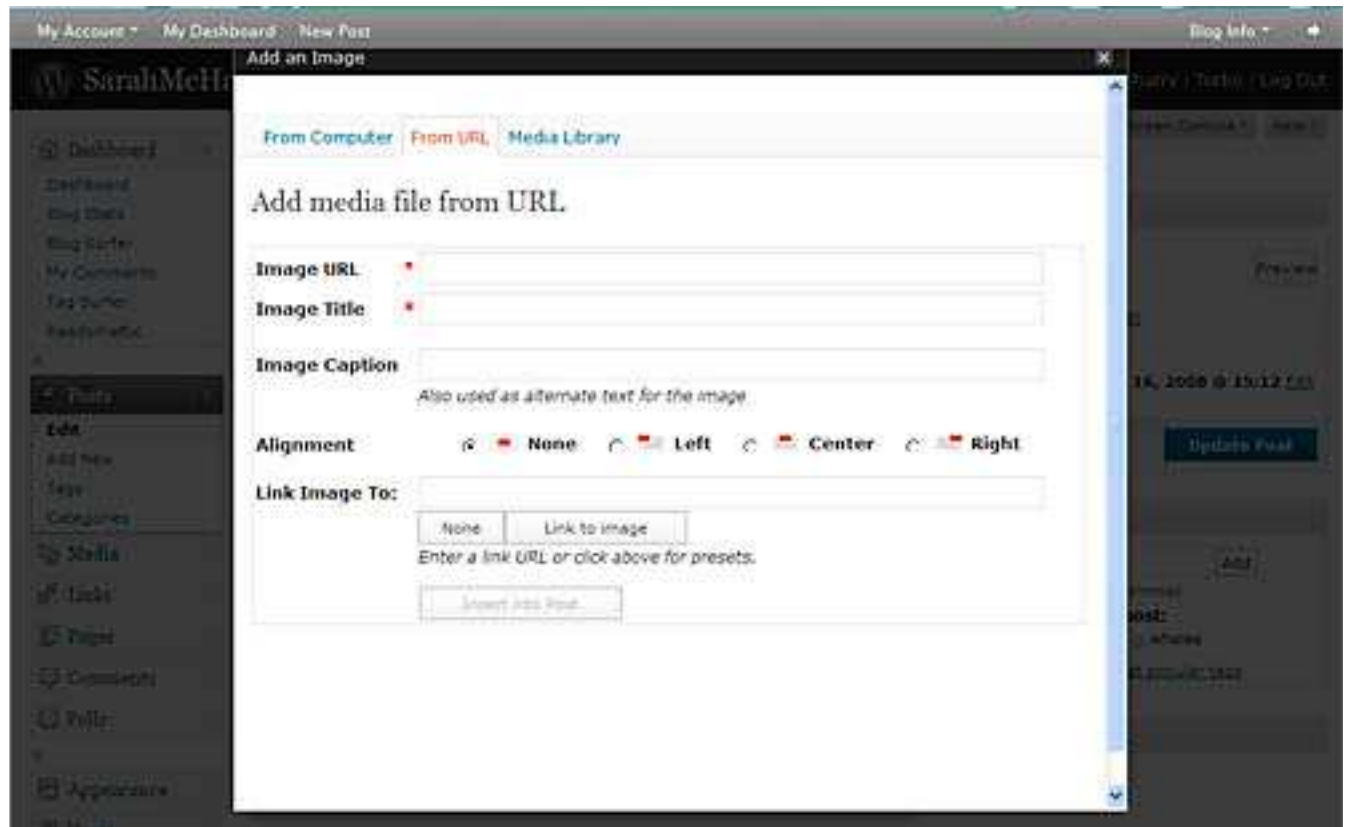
My Account ▾ My Dashboard New Post

Blog Info ▾

SarahMcH

Add an Image

×

Dashboard

Dashboard

Blog Stats

Blog Surfer

My Comments

Tag Surfer

Readomattic

Posts

Edit

Add New

Tags

Categories

Media

Links

Pages

Comments

Polls

Appearance

From Computer From URL Media Library

Add media file from URL

Image URL *

Image Title *

Image Caption

Also used as alternate text for the image

Alignment None Left Center Right

Link Image To:

None Link to image

Enter a link URL or click above for presets.

Insert into Post

Preview

16, 2008 @ 15:12 Edit

Update Post

Add

ost:

Log Out